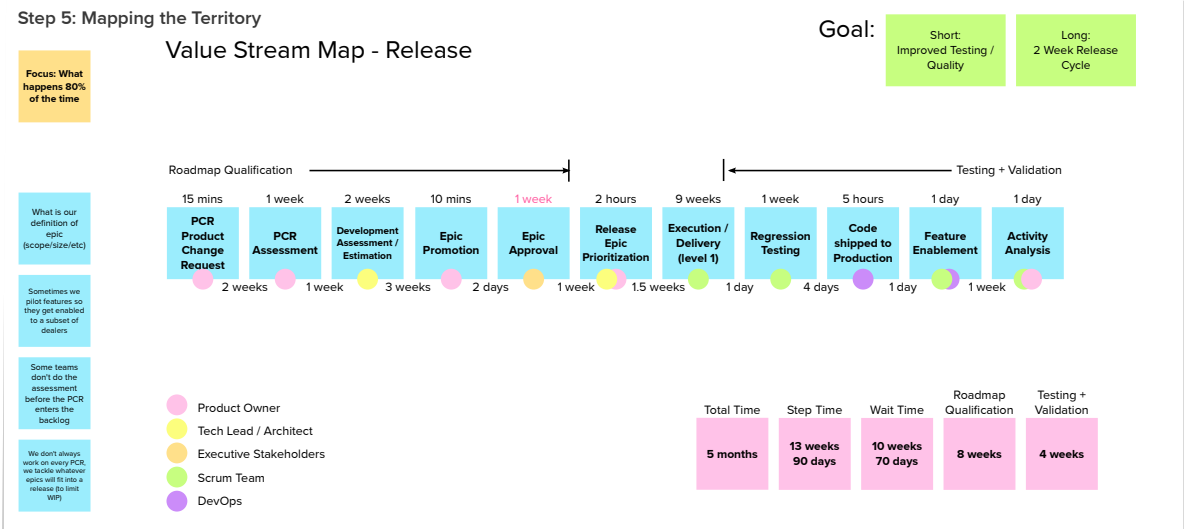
Step 5: Mapping the Territory

Value Stream Map - Release

Goal:

Short: Improved Testing / Quality

Long: 2 Week Release Cycle

Focus: What happens 80% of the time

Roadmap Qualification

Testing + Validation

| 15 mins | 1 week | 2 weeks | 10 mins | 1 week | 2 hours | 9 weeks | 1 week | 5 hours | 1 day | 1 day |
|---|---|---|---|---|---|---|---|---|---|---|
| PCR Product Change Request | PCR Assessment | Development Assessment / Estimation | Epic Promotion | Epic Approval | Release Epic Prioritization | Execution / Delivery (level 1) | Regression Testing | Code shipped to Production | Feature Enablement | Activity Analysis |

2 weeks   1 week   3 weeks   2 days   1 week   1.5 weeks   1 day   4 days   1 day   1 week

What is our definition of epic (scope/size/etc)

Sometimes we pilot features so they get enabled to a subset of dealers

Some teams don't do the assessment before the PCR enters the backlog

We don't always work on every PCR, we tackle whatever epics will fit into a release (to limit WIP)

Product Owner
Tech Lead / Architect
Executive Stakeholders
Scrum Team
DevOps

| Total Time | Step Time | Wait Time | Roadmap Qualification | Testing + Validation |
|---|---|---|---|---|
| 5 months | 13 weeks 90 days | 10 weeks 70 days | 8 weeks | 4 weeks |